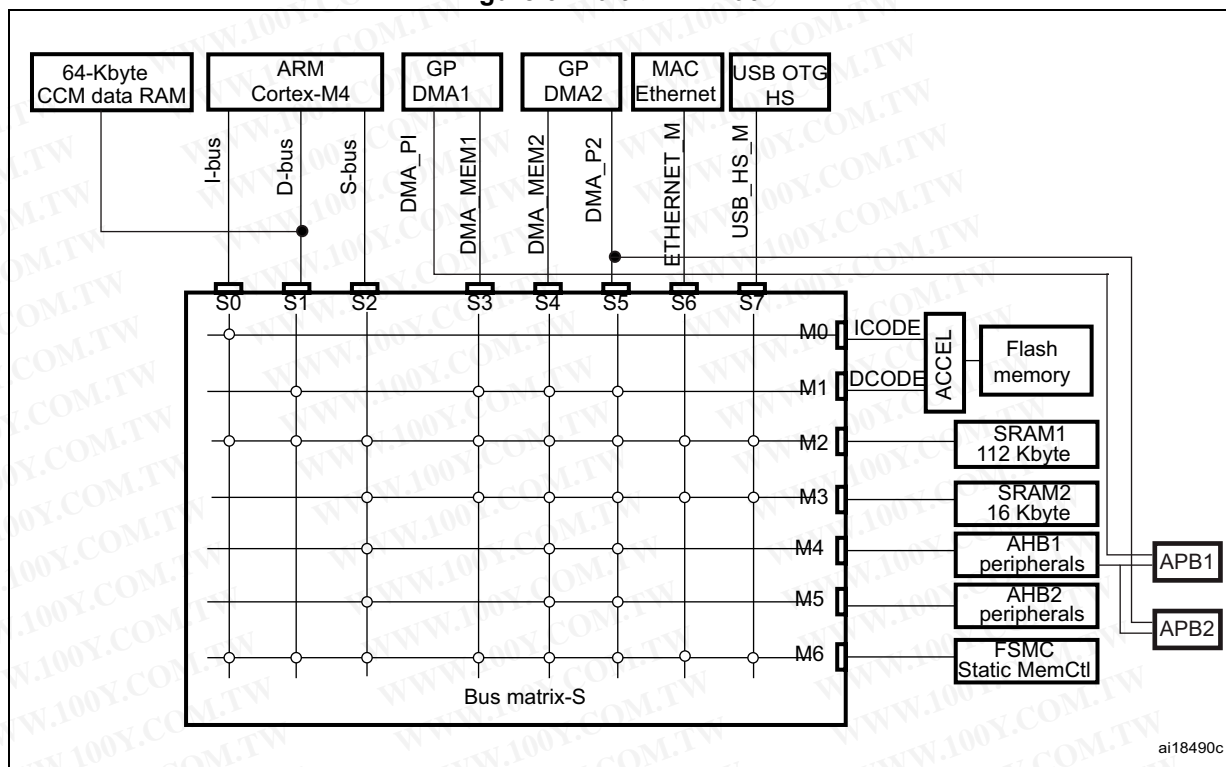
64-Kbyte CCM data RAM

ARM Cortex-M4

GP DMA1

GP DMA2

MAC Ethernet

USB OTG HS

I-bus
D-bus
S-bus
DMA_PI
DMA_MEM1
DMA_MEM2
DMA_P2
ETHERNET_M
USB_HS_M

S0
S1
S2
S3
S4
S5
S6
S7

M0
ICODE
M1
DCODE
ACCEL
Flash memory
M2
SRAM1 112 Kbyte
M3
SRAM2 16 Kbyte
M4
AHB1 peripherals
APB1
M5
AHB2 peripherals
APB2
M6
FSMC Static MemCtl

Bus matrix-S

ai18490c

WWW.100Y.COM.TW